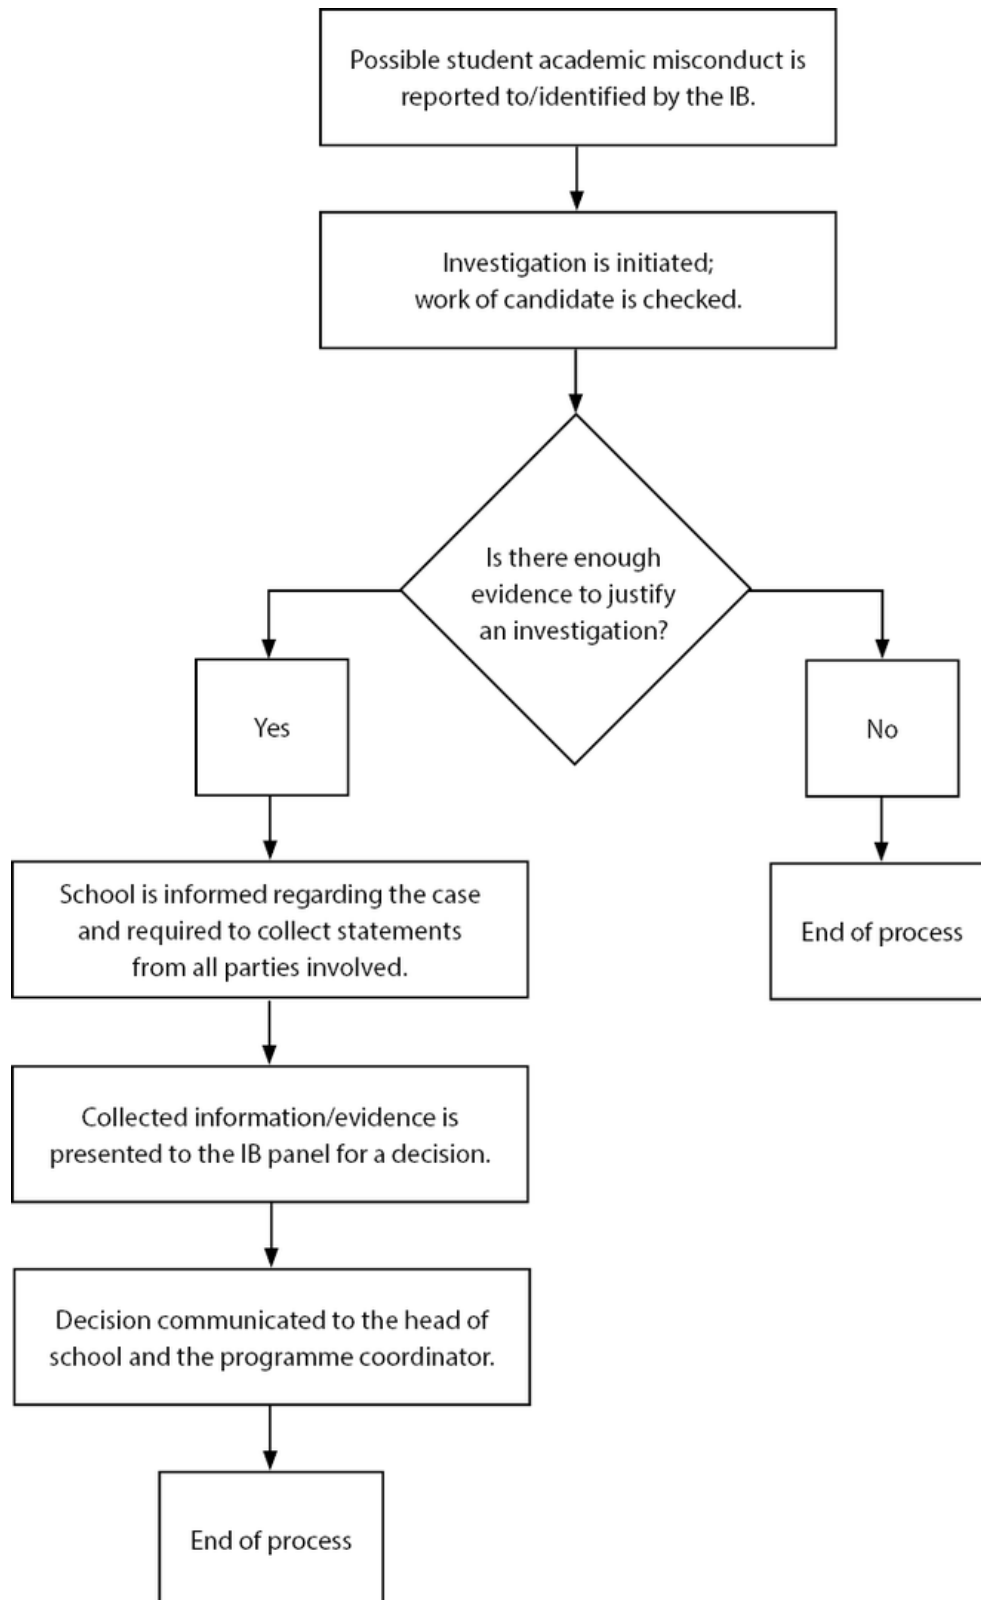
Possible student academic misconduct is reported to/identified by the IB.

Investigation is initiated; work of candidate is checked.

Is there enough evidence to justify an investigation?

Yes

No

End of process

School is informed regarding the case and required to collect statements from all parties involved.

Collected information/evidence is presented to the IB panel for a decision.

Decision communicated to the head of school and the programme coordinator.

End of process